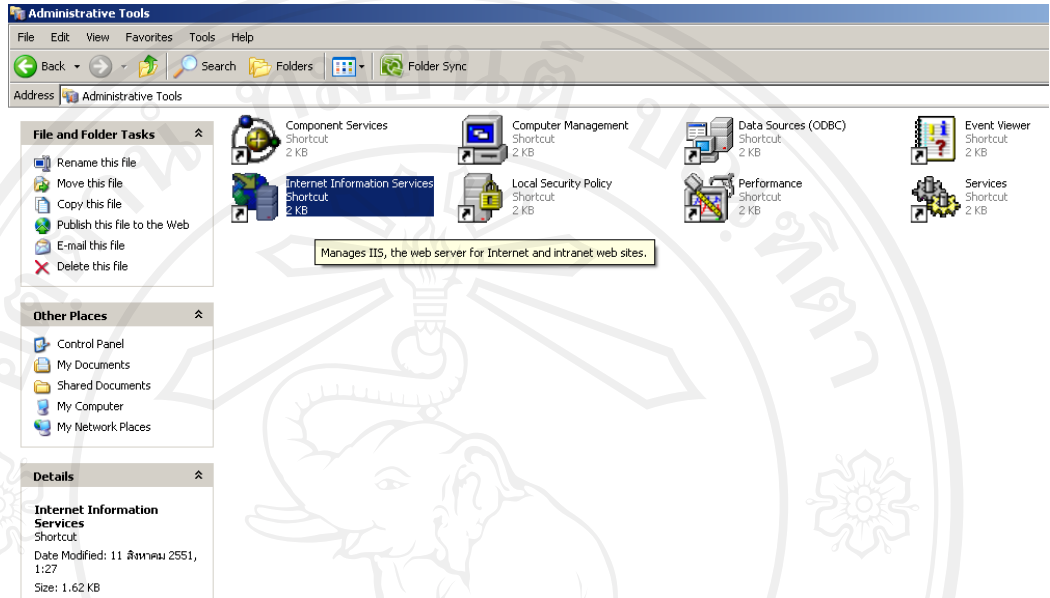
Administrative Tools

File Edit View Favorites Tools Help

Back Search Folders Folder Sync

Address Administrative Tools

File and Folder Tasks

Rename this file
Move this file
Copy this file
Publish this file to the Web
E-mail this file
Delete this file

Other Places

Control Panel
My Documents
Shared Documents
My Computer
My Network Places

Details

Internet Information Services
Shortcut
Date Modified: 11 สิงหาคม 2551, 1:27
Size: 1.62 KB

Component Services
Shortcut
2 KB

Computer Management
Shortcut
2 KB

Data Sources (ODBC)
Shortcut
2 KB

Event Viewer
Shortcut
2 KB

Internet Information Services
Shortcut
2 KB

Local Security Policy
Shortcut
2 KB

Performance
Shortcut
2 KB

Services
Shortcut
2 KB

Manages IIS, the web server for Internet and intranet web sites.